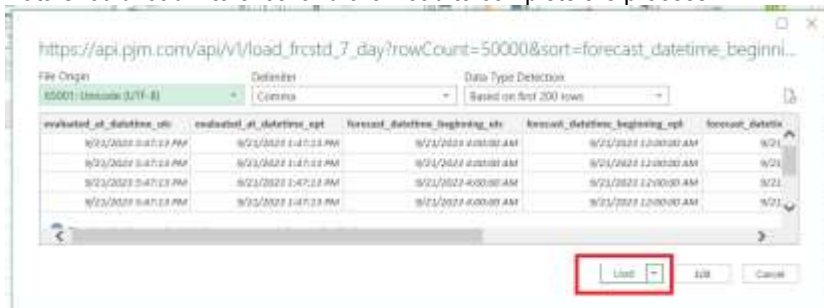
https://api.pjm.com/api/v1/load_frcstd_7_day?rowCount=50000&sort=forecast_datetime_beginni...

File Origin
65001: Unicode (UTF-8)

Delimiter
Comma

Data Type Detection
Based on first 200 rows

| evaluated_at_datetime_utc | evaluated_at_datetime_ept | forecast_datetime_beginning_utc | forecast_datetime_beginning_ept | forecast_dateti |
|---|---|---|---|---|
| 9/21/2023 5:47:13 PM | 9/21/2023 1:47:13 PM | 9/21/2023 4:00:00 AM | 9/21/2023 12:00:00 AM | 9/21 |
| 9/21/2023 5:47:13 PM | 9/21/2023 1:47:13 PM | 9/21/2023 4:00:00 AM | 9/21/2023 12:00:00 AM | 9/21 |
| 9/21/2023 5:47:13 PM | 9/21/2023 1:47:13 PM | 9/21/2023 4:00:00 AM | 9/21/2023 12:00:00 AM | 9/21 |
| 9/21/2023 5:47:13 PM | 9/21/2023 1:47:13 PM | 9/21/2023 4:00:00 AM | 9/21/2023 12:00:00 AM | 9/21 |

Load
Edit
Cancel